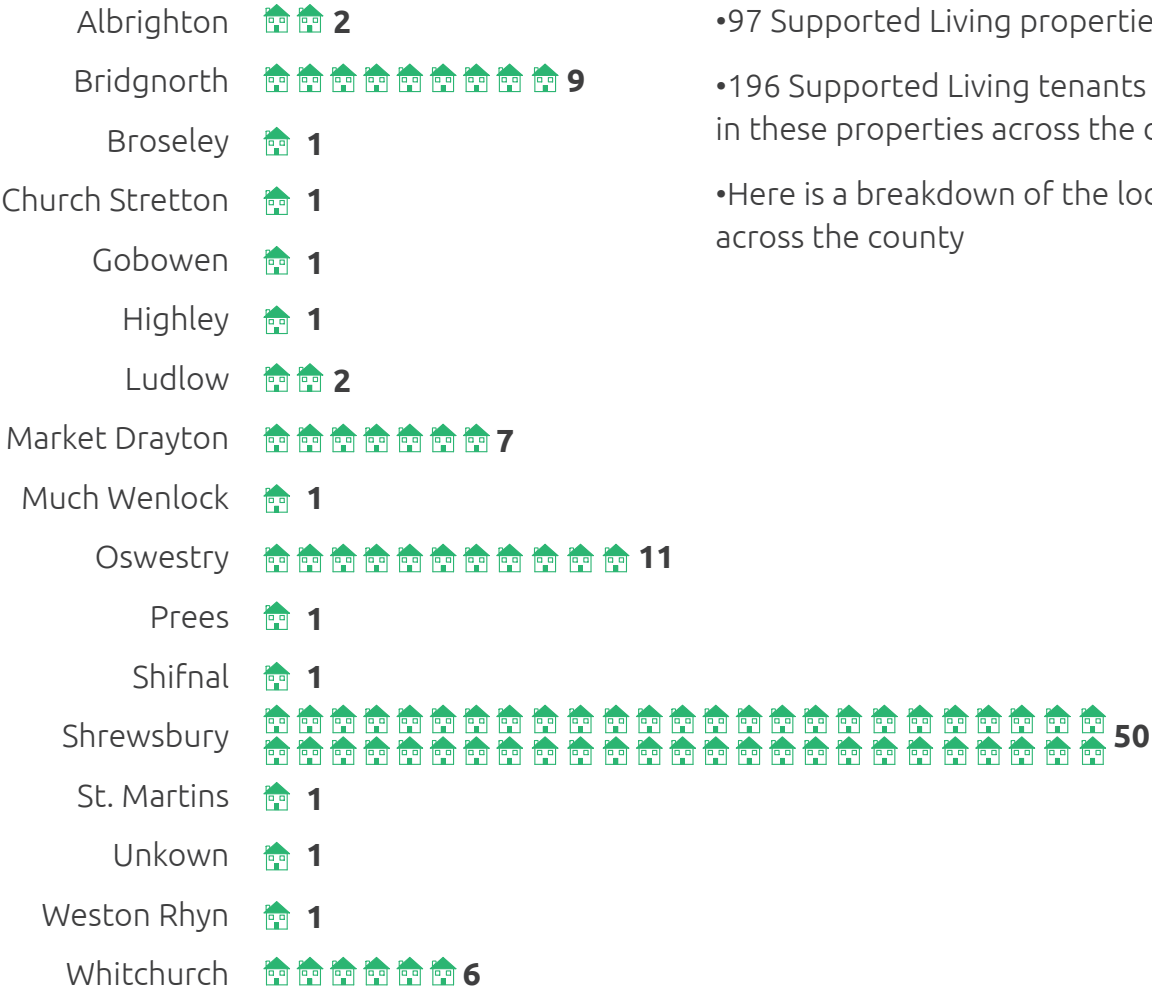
Albrighton 2
Bridgnorth 9
Broseley 1
Church Stretton 1
Gobowen 1
Highley 1
Ludlow 2
Market Drayton 7
Much Wenlock 1
Oswestry 11
Prees 1
Shifnal 1
Shrewsbury 50
St. Martins 1
Unkown 1
Weston Rhyn 1
Whitchurch 6

•97 Supported Living propertie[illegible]

•196 Supported Living tenants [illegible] in these properties across the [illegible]

•Here is a breakdown of the lo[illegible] across the county